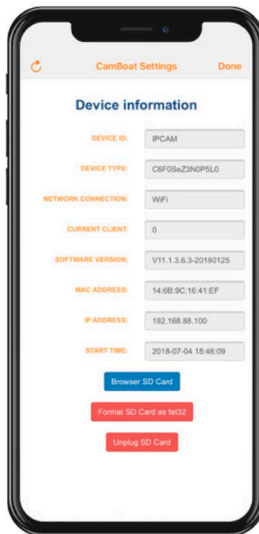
CamBoat Settings
Done

Device information

DEVICE ID: IPCAM
DEVICE TYPE: C6F0SeZ3N0P5L0
NETWORK CONNECTION: WiFi
CURRENT CLIENT: 0
SOFTWARE VERSION: V11.1.3.6.3-20180125
MAC ADDRESS: 14:6B:9C:16:41:EF
IP ADDRESS: 192.168.88.100
START TIME: 2018-07-04 18:46:09

Browser SD Card
Format SD Card as fat32
Unplug SD Card